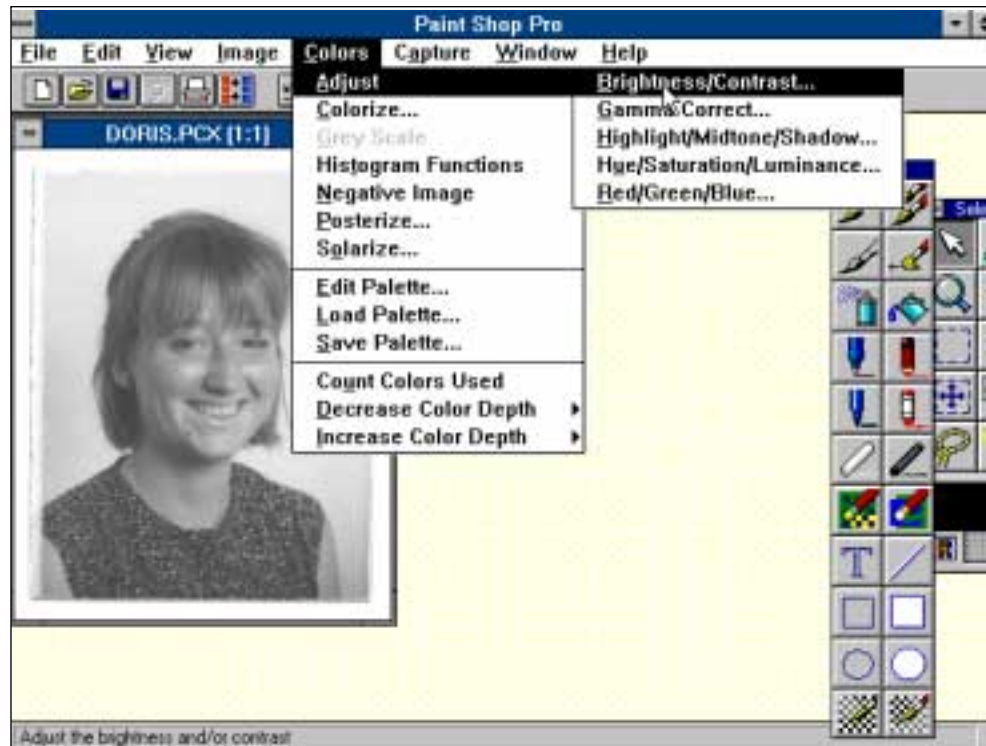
Paint Shop Pro

File Edit View Image Colors Capture Window Help

DORIS.PCX [1:1]

Adjust
Colorize...
Grey Scale
Histogram Functions
Negative Image
Posterize...
Solarize...
Edit Palette...
Load Palette...
Save Palette...
Count Colors Used
Decrease Color Depth
Increase Color Depth

Brightness/Contrast...
Gamma Correct...
Highlight/Midtone/Shadow...
Hue/Saturation/Luminance...
Red/Green/Blue...

Sele

Adjust the brightness and/or contrast